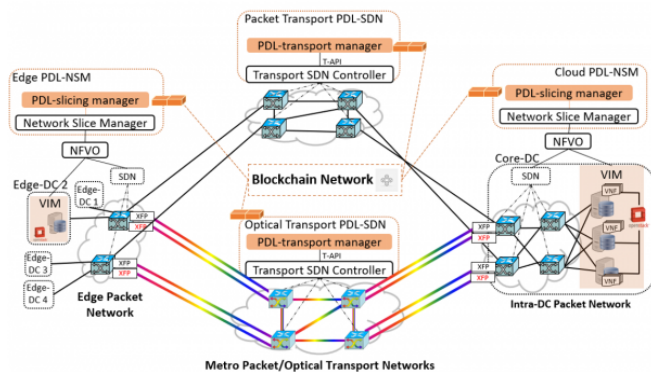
Packet Transport PDL-SDN

PDL-transport manager

T-API

Transport SDN Controller

Edge PDL-NSM

PDL-slicing manager

Network Slice Manager

NFVO

SDN

Edge-DC 2

Edge-DC 1

VIM

XFP

XFP

Edge-DC 3

Edge-DC 4

XFP

XFP

Edge Packet Network

Blockchain Network

Optical Transport PDL-SDN

PDL-transport manager

T-API

Transport SDN Controller

Cloud PDL-NSM

PDL-slicing manager

Network Slice Manager

NFVO

Core-DC

SDN

VIM

VNF

VNF

VNF

XFP

XFP

XFP

XFP

Intra-DC Packet Network

Metro Packet/Optical Transport Networks